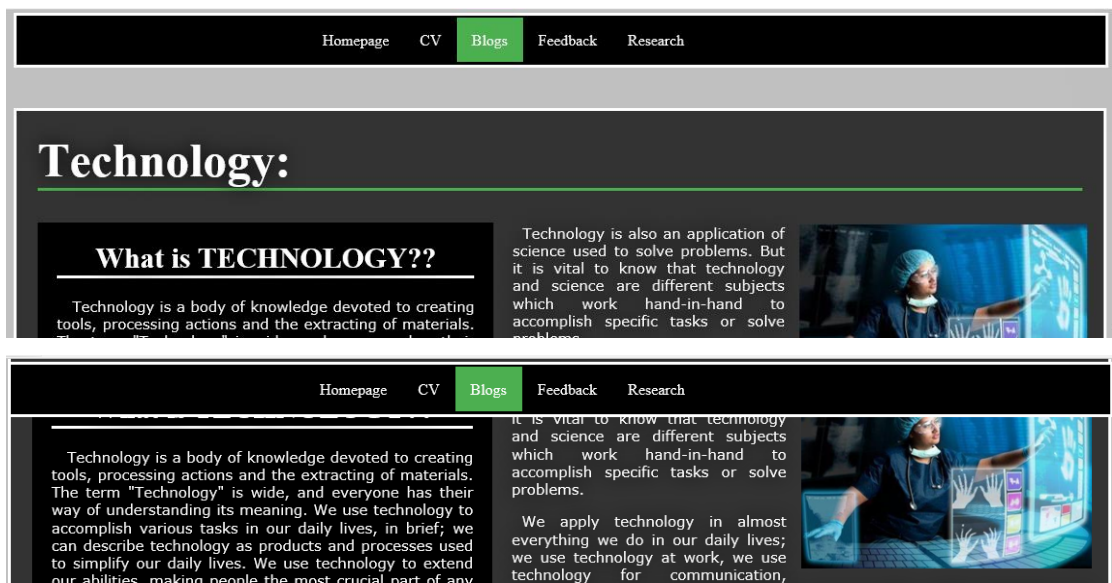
Homepage CV Blogs Feedback Research

Technology:

What is TECHNOLOGY??

Technology is a body of knowledge devoted to creating tools, processing actions and the extracting of materials. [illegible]

Technology is also an application of science used to solve problems. But it is vital to know that technology and science are different subjects which work hand-in-hand to accomplish specific tasks or solve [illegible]

Homepage CV Blogs Feedback Research

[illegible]

Technology is a body of knowledge devoted to creating tools, processing actions and the extracting of materials. The term "Technology" is wide, and everyone has their way of understanding its meaning. We use technology to accomplish various tasks in our daily lives, in brief; we can describe technology as products and processes used to simplify our daily lives. We use technology to extend our abilities, making people the most crucial part of any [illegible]

it is vital to know that technology and science are different subjects which work hand-in-hand to accomplish specific tasks or solve problems.

We apply technology in almost everything we do in our daily lives; we use technology at work, we use technology for communication, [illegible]